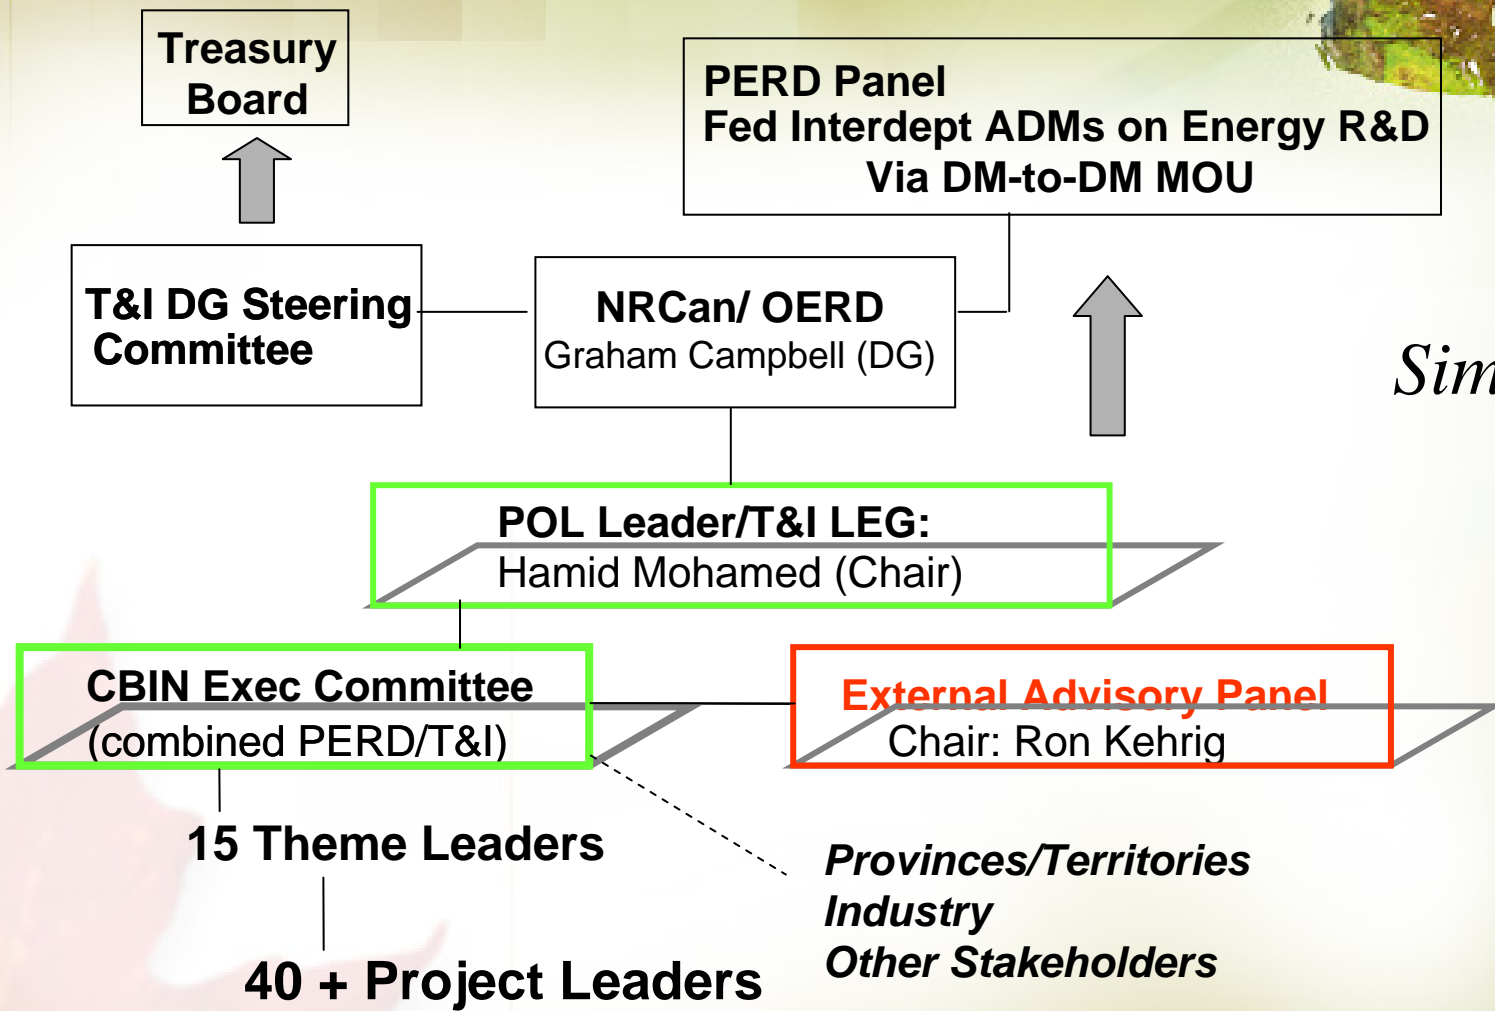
Treasury Board

PERD Panel
Fed Interdept ADMs on Energy R&D
Via DM-to-DM MOU

T&I DG Steering Committee

NRCan/ OERD
Graham Campbell (DG)

Sim

POL Leader/T&I LEG:
Hamid Mohamed (Chair)

CBIN Exec Committee
(combined PERD/T&I)

External Advisory Panel
Chair: Ron Kehrig

15 Theme Leaders

Provinces/Territories
Industry
Other Stakeholders

40 + Project Leaders